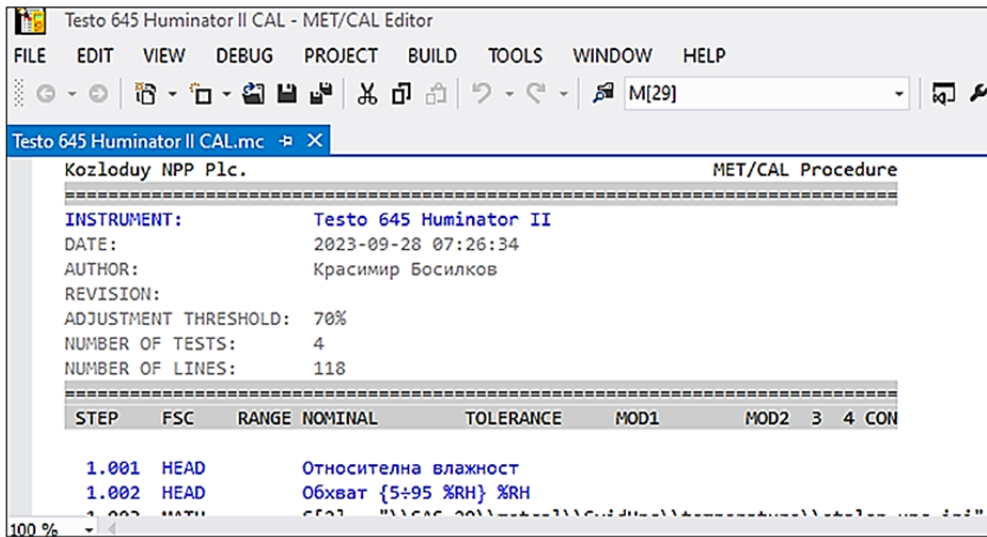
Testo 645 Huminator II CAL - MET/CAL Editor

FILE EDIT VIEW DEBUG PROJECT BUILD TOOLS WINDOW HELP

M[29]

Testo 645 Huminator II CAL.mc ✕

Kozloduy NPP Plc. MET/CAL Procedure

INSTRUMENT: Testo 645 Huminator II
DATE: 2023-09-28 07:26:34
AUTHOR: Красимир Босилков
REVISION:
ADJUSTMENT THRESHOLD: 70%
NUMBER OF TESTS: 4
NUMBER OF LINES: 118

| STEP | FSC | RANGE | NOMINAL | TOLERANCE | MOD1 | MOD2 | 3 | 4 | CON |
|---|---|---|---|---|---|---|---|---|---|
| 1.001 | HEAD | | Относителна влажност | | | | | | |
| 1.002 | HEAD | | Обхват {5÷95 %RH} %RH | | | | | | |
| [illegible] | MATH | | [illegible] | | | | | | |

100 %